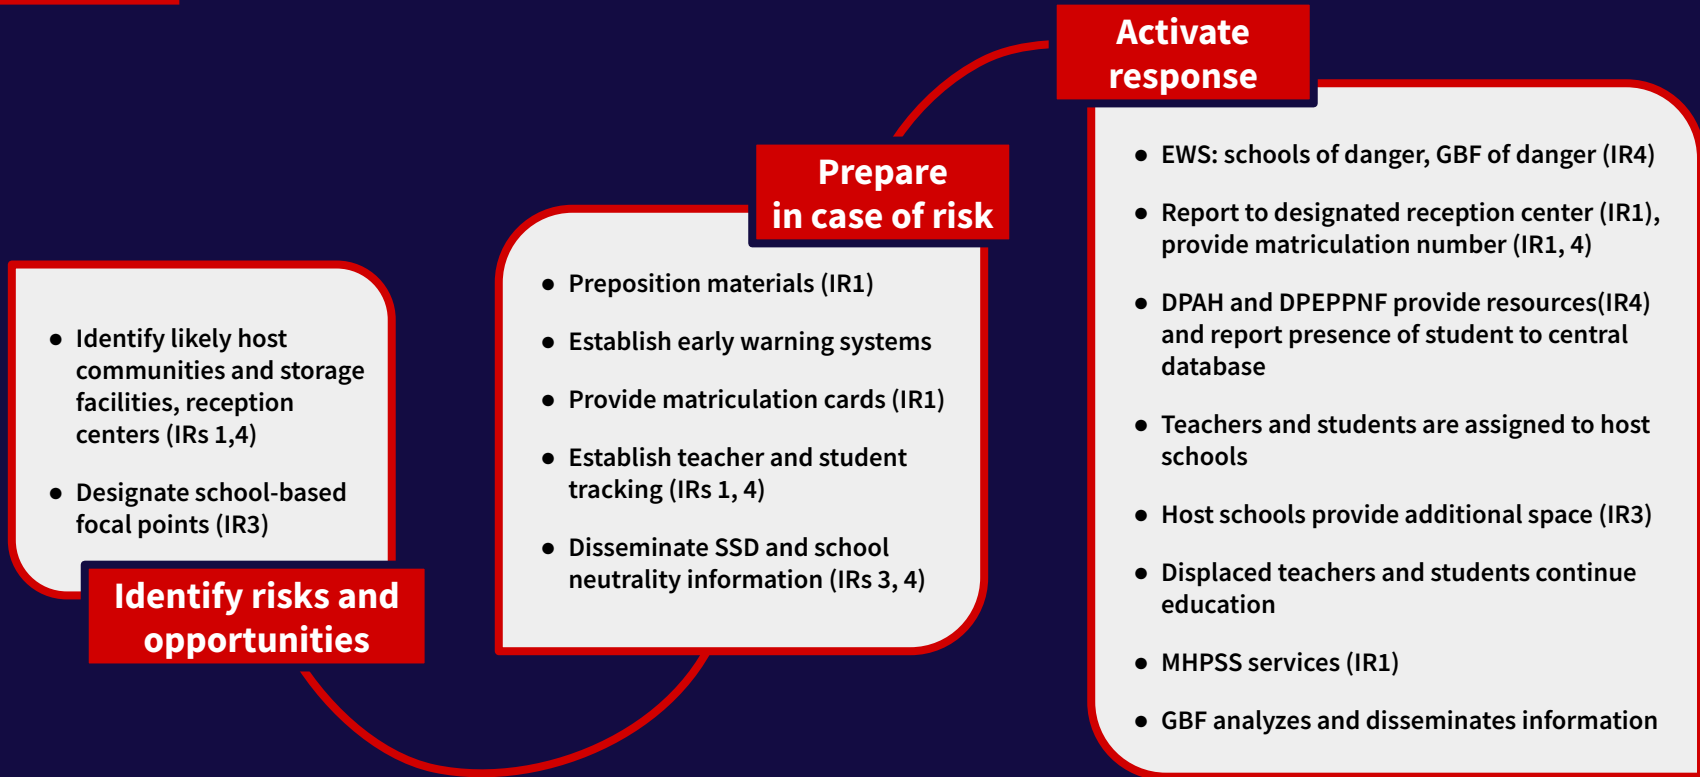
- Identify likely host communities and storage facilities, reception centers (IRs 1,4)
- Designate school-based focal points (IR3)

Identify risks and opportunities

Prepare in case of risk

- Preposition materials (IR1)
- Establish early warning systems
- Provide matriculation cards (IR1)
- Establish teacher and student tracking (IRs 1, 4)
- Disseminate SSD and school neutrality information (IRs 3, 4)

Activate response

- EWS: schools of danger, GBF of danger (IR4)
- Report to designated reception center (IR1), provide matriculation number (IR1, 4)
- DPAH and DPEPPNF provide resources(IR4) and report presence of student to central database
- Teachers and students are assigned to host schools
- Host schools provide additional space (IR3)
- Displaced teachers and students continue education
- MHPSS services (IR1)
- GBF analyzes and disseminates information